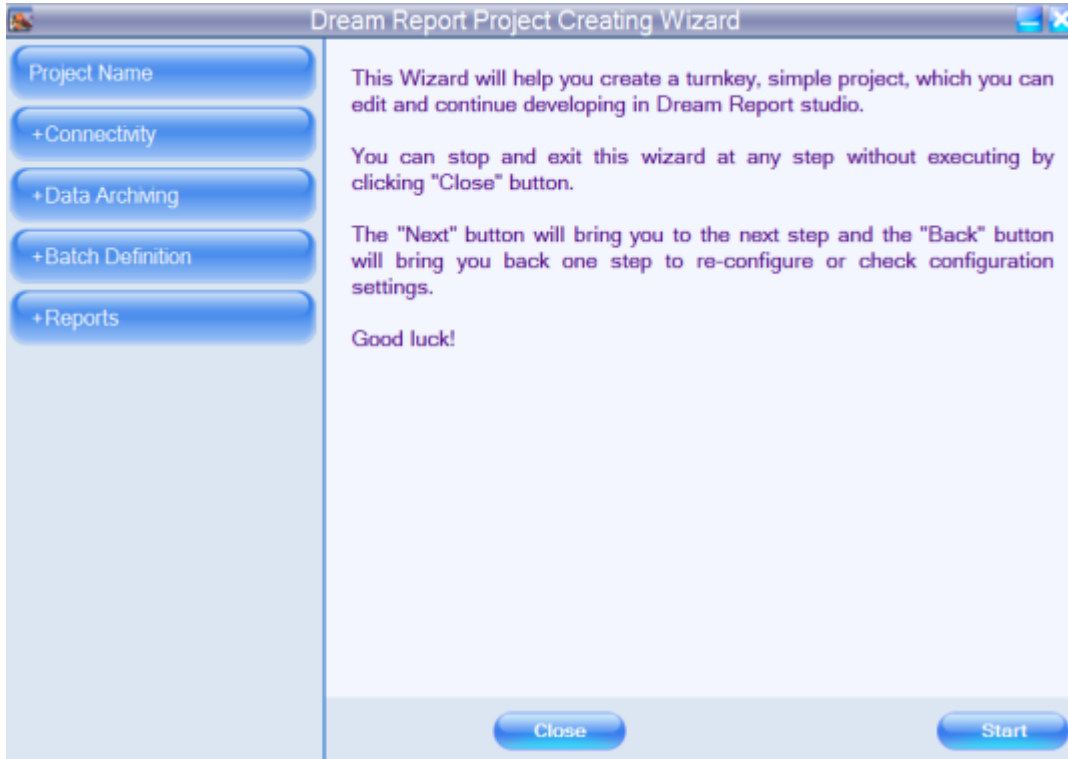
Dream Report Project Creating Wizard

Project Name

+Connectivity

+Data Archiving

+Batch Definition

+Reports

This Wizard will help you create a turnkey, simple project, which you can edit and continue developing in Dream Report studio.

You can stop and exit this wizard at any step without executing by clicking "Close" button.

The "Next" button will bring you to the next step and the "Back" button will bring you back one step to re-configure or check configuration settings.

Good luck!

Close

Start